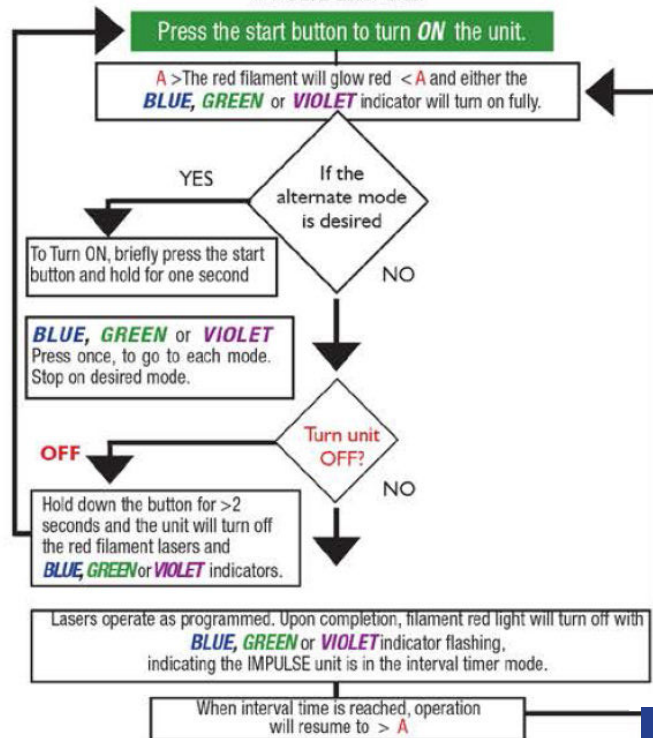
Press the start button to turn ON the unit.

A >The red filament will glow red < A and either the BLUE, GREEN or VIOLET indicator will turn on fully.

YES

If the alternate mode is desired

To Turn ON, briefly press the start button and hold for one second

NO

BLUE, GREEN or VIOLET Press once, to go to each mode. Stop on desired mode.

OFF

Turn unit OFF?

NO

Hold down the button for >2 seconds and the unit will turn off the red filament lasers and BLUE, GREEN or VIOLET indicators.

Lasers operate as programmed. Upon completion, filament red light will turn off with BLUE, GREEN or VIOLET indicator flashing, indicating the IMPULSE unit is in the interval timer mode.

When interval time is reached, operation will resume to > A